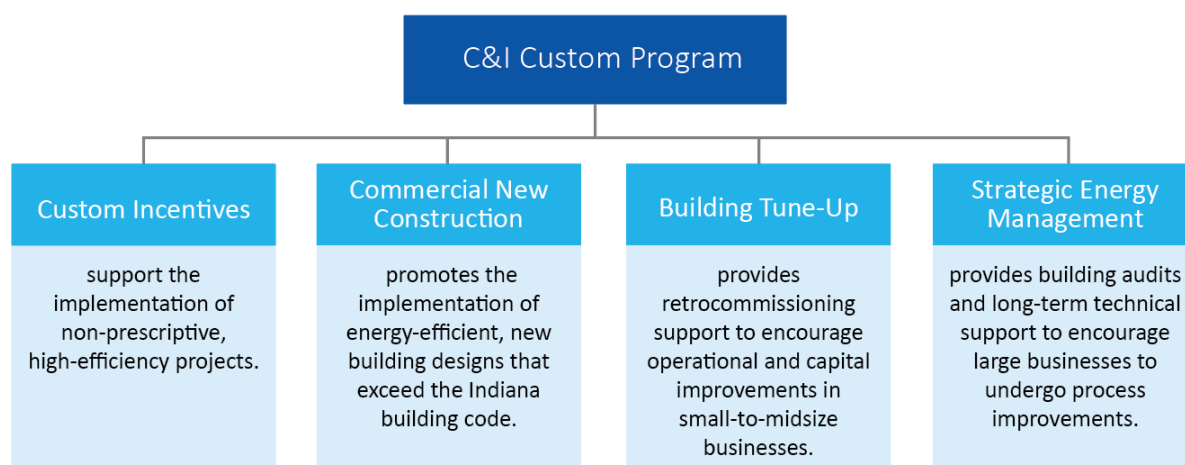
C&I Custom Program

Custom Incentives

support the implementation of non-prescriptive, high-efficiency projects.

Commercial New Construction

promotes the implementation of energy-efficient, new building designs that exceed the Indiana building code.

Building Tune-Up

provides retrocommissioning support to encourage operational and capital improvements in small-to-midsize businesses.

Strategic Energy Management

provides building audits and long-term technical support to encourage large businesses to undergo process improvements.